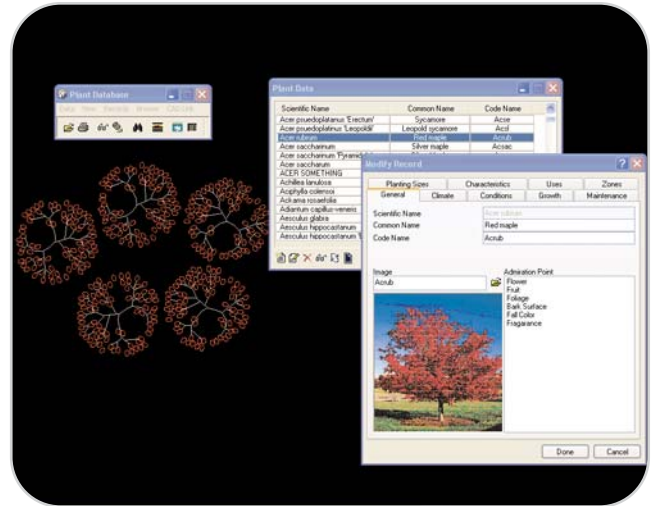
Plant Database
Data View Records Window CAD Link

Plant Data
| Scientific Name | Common Name | Code Name |
|---|---|---|
| Acer psuedoplatanus 'Erectum' | Sycamore | Acse |
| Acer psuedoplatanus 'Leopoldii' | Leopold sycamore | Acsl |
| Acer rubrum | Red maple | Acrub |
| Acer saccharinum | Silver maple | Acsac |
| Acer saccharinum 'Pyramidal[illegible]' | | |
| Acer saccharum | | |
| ACER SOMETHING | | |
| Achillea lanulosa | | |
| Acniphylla colensoi | | |
| Ackama rosaefolia | | |
| Adiantum capillus-veneris | | |
| Aesculus glabra | | |
| Aesculus hippocastanum | | |
| Aesculus hippocastanum '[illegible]' | | |

Modify Record
Planting Sizes | Characteristics | Uses | Zones
General | Climate | Conditions | Growth | Maintenance
Scientific Name: Acer rubrum
Common Name: Red maple
Code Name: Acrub
Image
Acrub
Admiration Point
Flower
Fruit
Foliage
Bark Surface
Fall Color
Fragarance
Done
Cancel